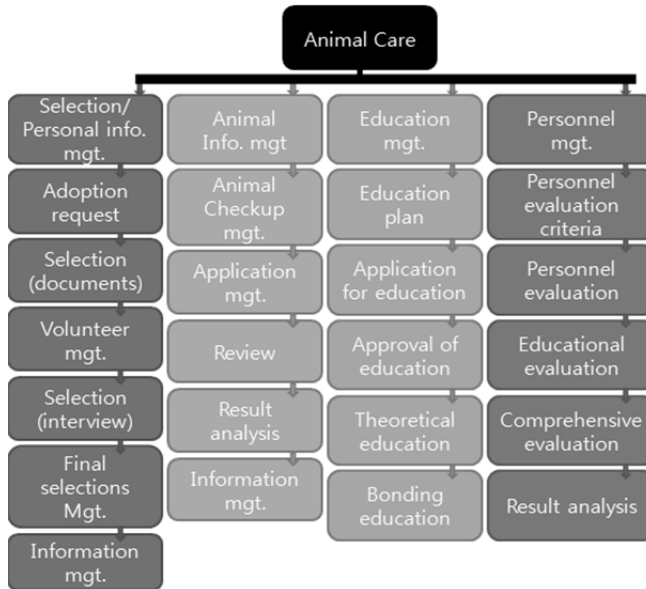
Animal Care

Selection/ Personal info. mgt.

Adoption request

Selection (documents)

Volunteer mgt.

Selection (interview)

Final selections Mgt.

Information mgt.

Animal Info. mgt

Animal Checkup mgt.

Application mgt.

Review

Result analysis

Information mgt.

Education mgt.

Education plan

Application for education

Approval of education

Theoretical education

Bonding education

Personnel mgt.

Personnel evaluation criteria

Personnel evaluation

Educational evaluation

Comprehensive evaluation

Result analysis